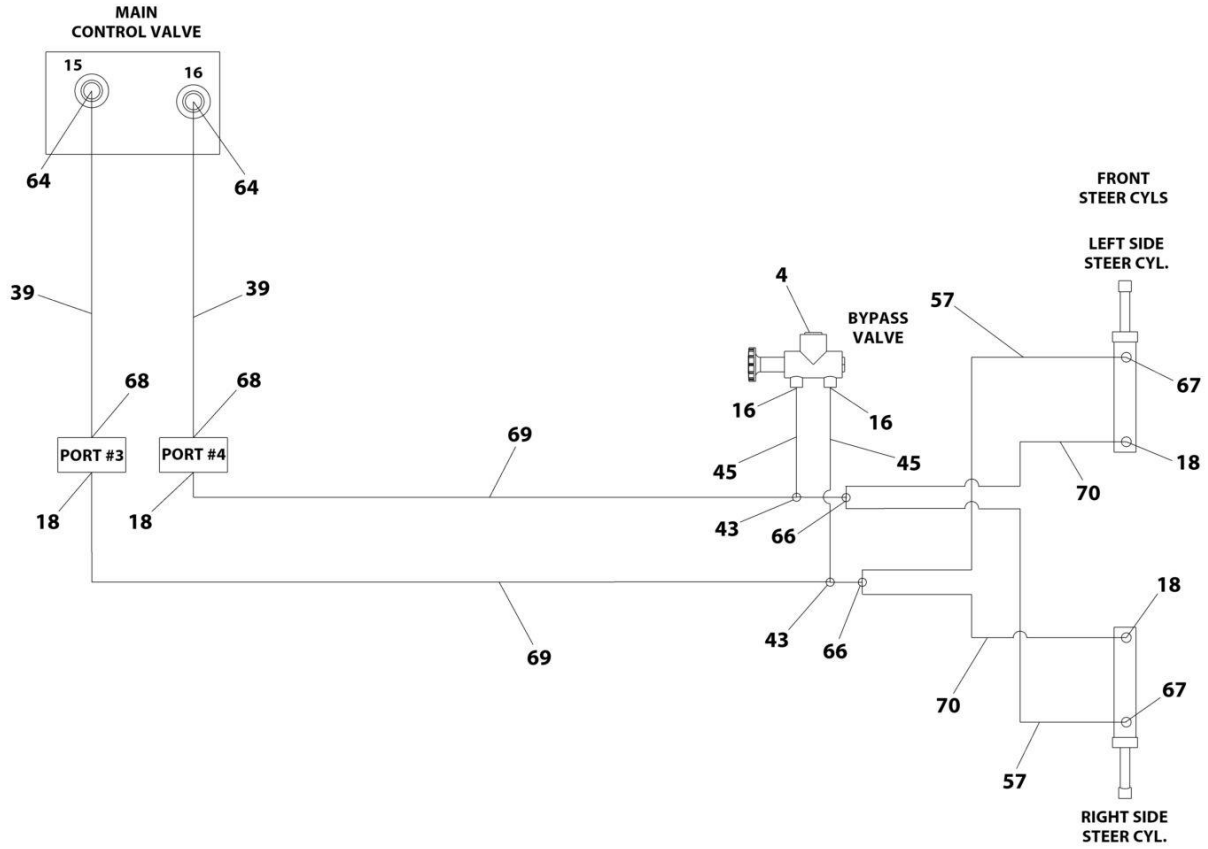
MAIN
CONTROL VALVE

15
16
64
64

FRONT
STEER CYLS

LEFT SIDE
STEER CYL.

4
BYPASS
VALVE

39
39
57

68
68
16
16
67

PORT #3
PORT #4

69
45
45
18
70

18
18
43
66

18

69
43
66

70
67

57

RIGHT SIDE
STEER CYL.